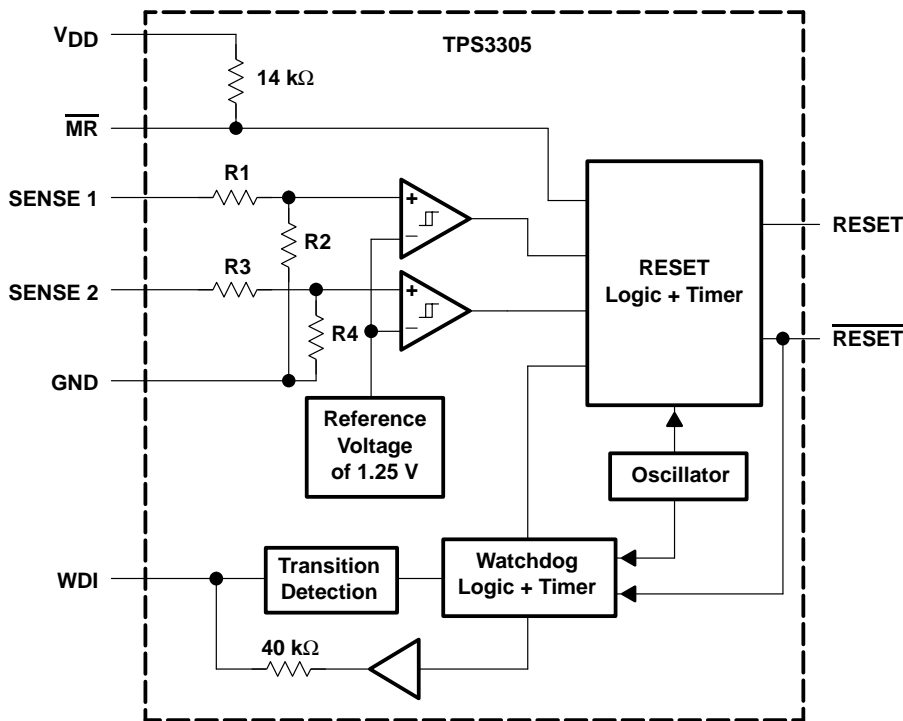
$V_{DD}$

TPS3305

14 kΩ

$\overline{MR}$

R1

SENSE 1

R2

R3

SENSE 2

R4

GND

RESET

RESET Logic + Timer

$\overline{RESET}$

Reference Voltage of 1.25 V

Oscillator

WDI

Transition Detection

Watchdog Logic + Timer

40 kΩ